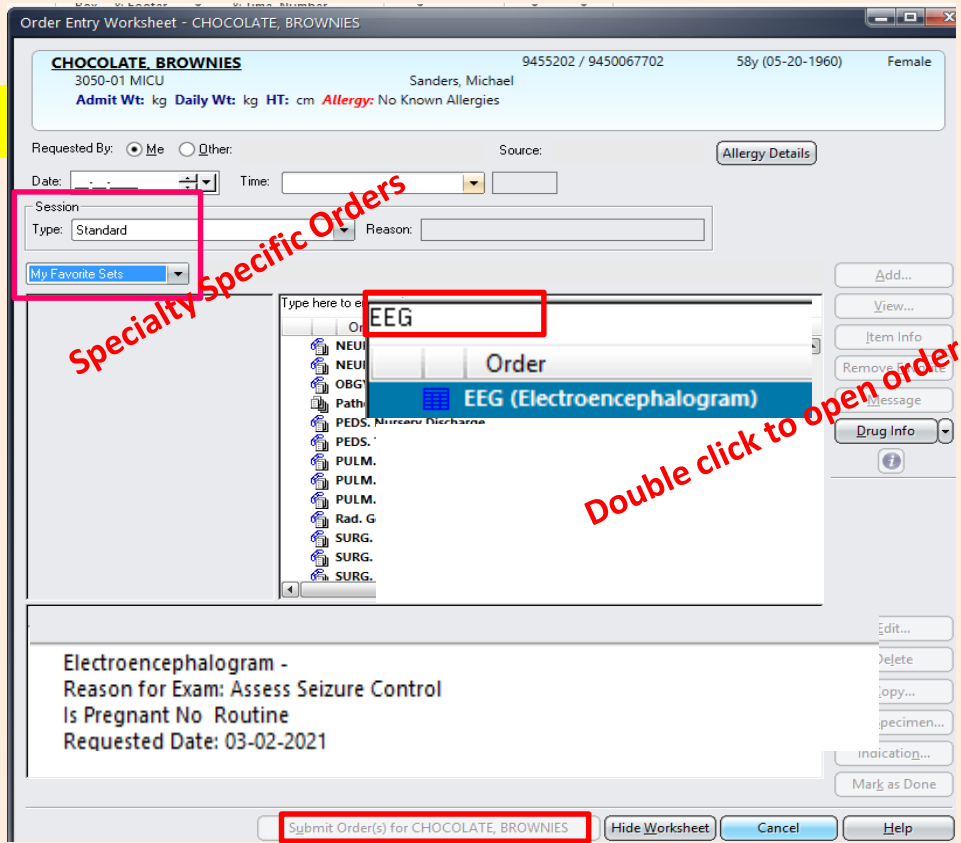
Order Entry Worksheet - CHOCOLATE, BROWNIES

CHOCOLATE, BROWNIES
3050-01 MICU
Sanders, Michael
9455202 / 9450067702
58y (05-20-1960)
Female
Admit Wt: kg Daily Wt: kg HT: cm Allergy: No Known Allergies

Requested By: Me Other:
Source:
Allergy Details
Date: __-__-____
Time:
Session
Type: Standard
Reason:
My Favorite Sets

Specialty Specific Orders

Type here to e
EEG
Order
EEG (Electroencephalogram)
NEU
NEU
OBG
Path
PEDS. Nursery Discharge
PEDS.
PULM.
PULM.
PULM.
Rad. G
SURG.
SURG.
SURG.

Double click to open order

Add...
View...
Item Info
Remove Favorite
Message
Drug Info

Electroencephalogram -
Reason for Exam: Assess Seizure Control
Is Pregnant No Routine
Requested Date: 03-02-2021

Edit...
Delete
Copy...
Specimen...
Indication...
Mark as Done

Submit Order(s) for CHOCOLATE, BROWNIES
Hide Worksheet
Cancel
Help